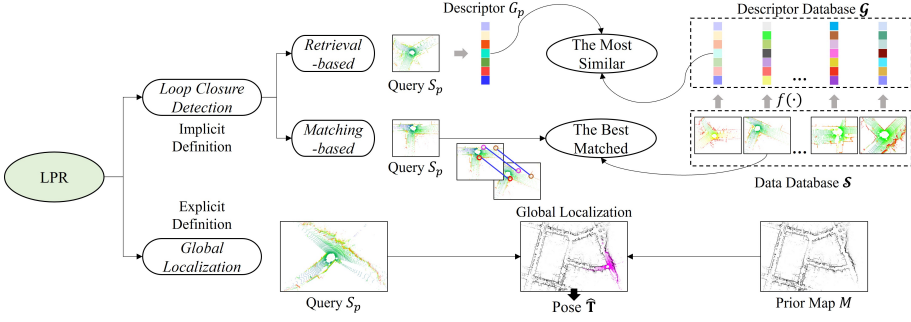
Descriptor $G_p$

Descriptor Database $\mathcal{G}$

Retrieval -based

Query $S_p$

The Most Similar

...

$f(\cdot)$

Loop Closure Detection

Implicit Definition

Matching -based

Query $S_p$

The Best Matched

...

Data Database $\mathcal{S}$

LPR

Explicit Definition

Global Localization

Global Localization

Query $S_p$

Pose $\hat{\mathbf{T}}$

Prior Map $M$